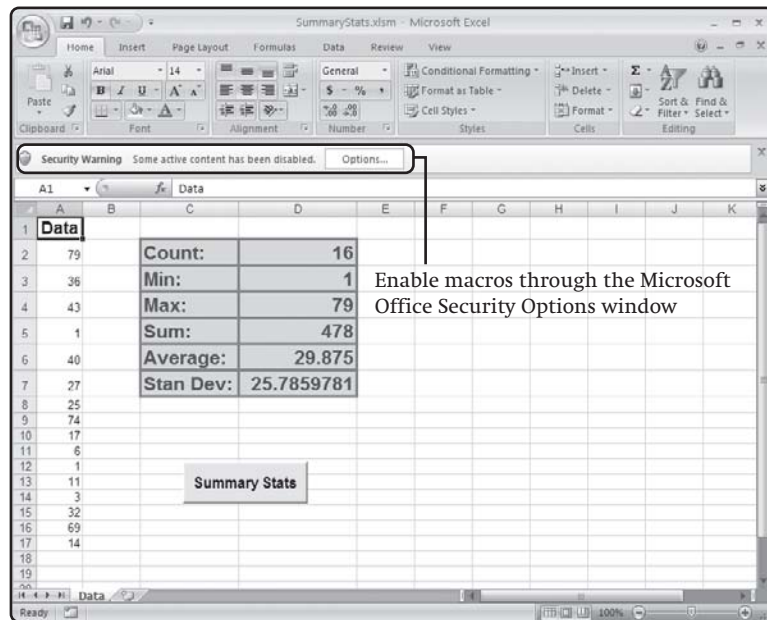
SummaryStats.xlsm - Microsoft Excel

Home Insert Page Layout Formulas Data Review View

Paste Arial 14 General Conditional Formatting Format as Table Cell Styles Insert Delete Format Sort & Filter Find & Select

Clipboard Font Alignment Number Styles Cells Editing

Security Warning Some active content has been disabled. Options...

A1 $f_x$ Data

| | A | B | C | D | E | F | G | H | I | J | K |
|---|---|---|---|---|---|---|---|---|---|---|---|
| 1 | Data | | | | | | | | | | |
| 2 | 79 | | Count: | 16 | | | | | | | |
| 3 | 36 | | Min: | 1 | | | | | | | |
| 4 | 43 | | Max: | 79 | | | | | | | |
| 5 | 1 | | Sum: | 478 | | | | | | | |
| 6 | 40 | | Average: | 29.875 | | | | | | | |
| 7 | 27 | | Stan Dev: | 25.7859781 | | | | | | | |
| 8 | 25 | | | | | | | | | | |
| 9 | 74 | | | | | | | | | | |
| 10 | 17 | | | | | | | | | | |
| 11 | 6 | | | | | | | | | | |
| 12 | 1 | | | | | | | | | | |
| 13 | 11 | | | | | | | | | | |
| 14 | 3 | | | | | | | | | | |
| 15 | 32 | | | | | | | | | | |
| 16 | 69 | | | | | | | | | | |
| 17 | 14 | | | | | | | | | | |
| 18 | | | | | | | | | | | |
| 19 | | | | | | | | | | | |

Summary Stats

Enable macros through the Microsoft Office Security Options window

Data

Ready 100%